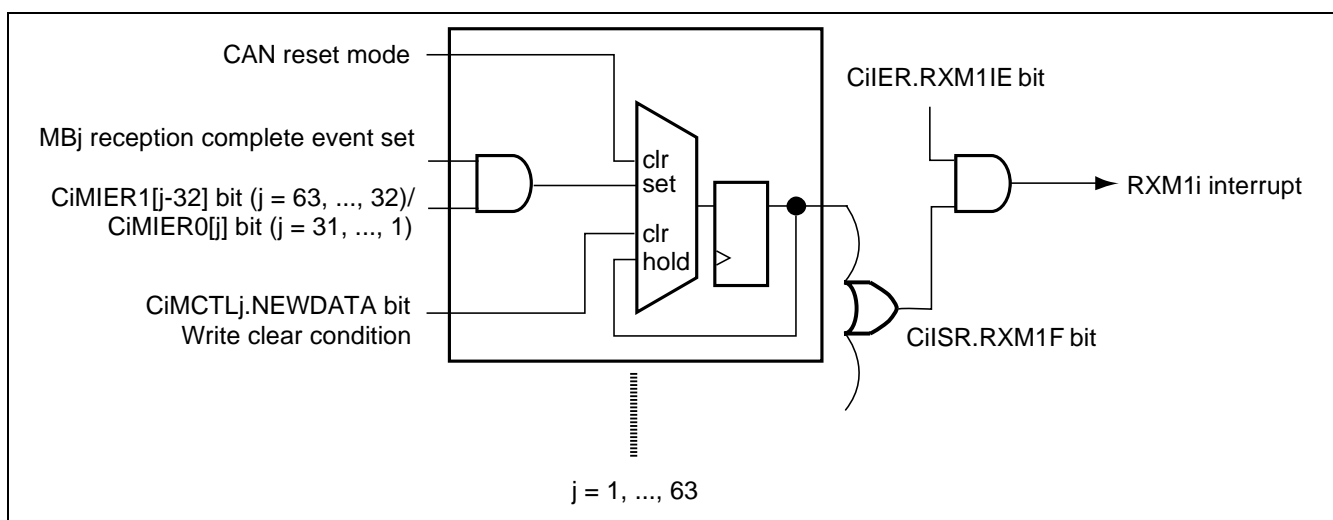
CAN reset mode

MBj reception complete event set

CiMIER1[j-32] bit (j = 63, ..., 32)/
CiMIER0[j] bit (j = 31, ..., 1)

CiMCTLj.NEWDATA bit
Write clear condition

clr
set
clr
hold

CiIER.RXM1IE bit

RXM1i interrupt

CiISR.RXM1F bit

j = 1, ..., 63